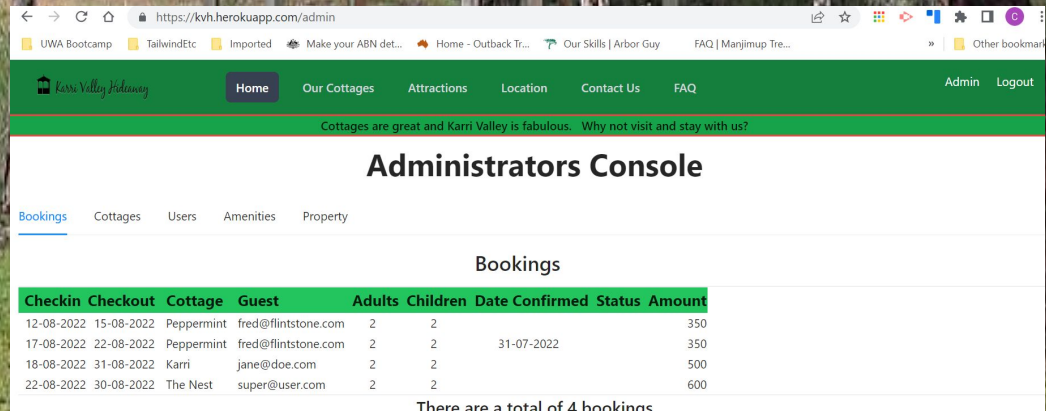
https://kvh.herokuapp.com/admin

UWA Bootcamp TailwindEtc Imported Make your ABN det... Home - Outback Tr... Our Skills | Arbor Guy FAQ | Manjimup Tre... » Other bookmark

Karri Valley Hideaway Home Our Cottages Attractions Location Contact Us FAQ Admin Logout

Cottages are great and Karri Valley is fabulous. Why not visit and stay with us?

Administrators Console

Bookings Cottages Users Amenities Property

Bookings

| Checkin | Checkout | Cottage | Guest | Adults | Children | Date Confirmed | Status | Amount |
|---|---|---|---|---|---|---|---|---|
| 12-08-2022 | 15-08-2022 | Peppermint | fred@flintstone.com | 2 | 2 | | | 350 |
| 17-08-2022 | 22-08-2022 | Peppermint | fred@flintstone.com | 2 | 2 | 31-07-2022 | | 350 |
| 18-08-2022 | 31-08-2022 | Karri | jane@doe.com | 2 | 2 | | | 500 |
| 22-08-2022 | 30-08-2022 | The Nest | super@user.com | 2 | 2 | | | 600 |

There are a total of 4 bookings